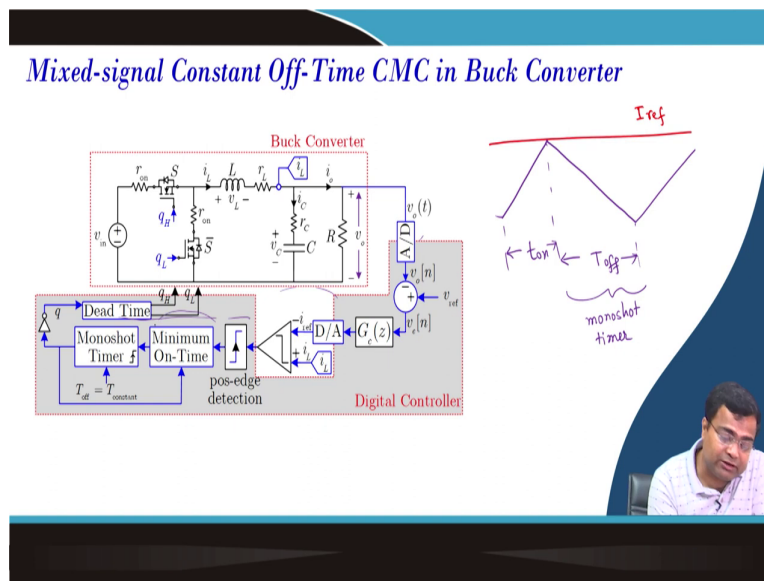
Mixed-signal Constant Off-Time CMC in Buck Converter

Buck Converter

$r_{on}$ $S$ $i_L$ $L$ $r_L$ $i_L$ $i_o$ $+ \; v_L \; -$ $q_H$ $r_{on}$ $i_C$ $r_C$ $v_{in}$ $+$ $-$ $v_C$ $C$ $R$ $v_o$ $q_L$ $\bar{S}$ $v_o(t)$ A/D $v_o[n]$ $v_{ref}$ $v_e[n]$

$q_H$ $q_L$ $q$ Dead Time Monoshot Timer Minimum On-Time pos-edge detection $i_{ref}$ D/A $G_c(z)$ $i_L$ $T_{off} = T_{constant}$

Digital Controller

Iref

ton Toff

monoshot timer